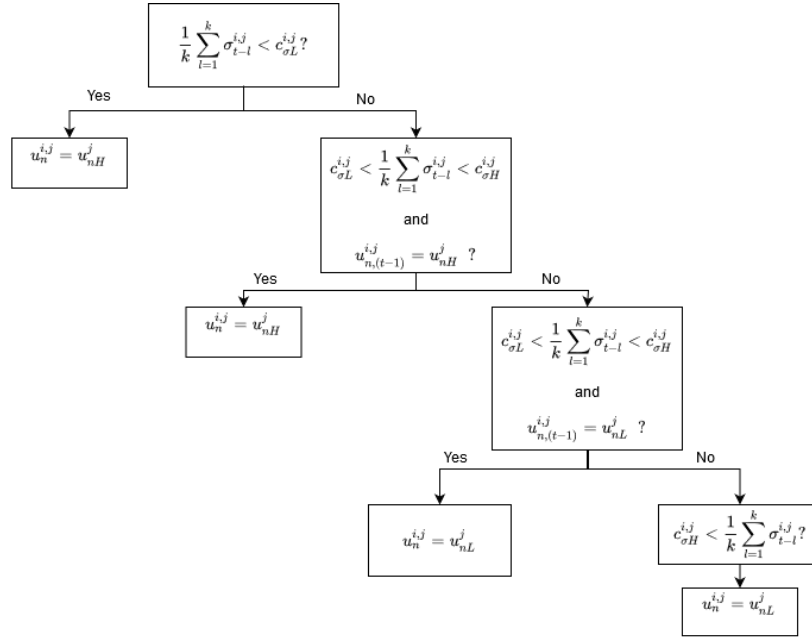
$\frac{1}{k}\sum_{l=1}^{k}\sigma_{t-l}^{i,j} < c_{\sigma L}^{i,j}?$

Yes

No

$u_n^{i,j} = u_{nH}^{j}$

$c_{\sigma L}^{i,j} < \frac{1}{k}\sum_{l=1}^{k}\sigma_{t-l}^{i,j} < c_{\sigma H}^{i,j}$

and

$u_{n,(t-1)}^{i,j} = u_{nH}^{j}$ ?

Yes

No

$u_n^{i,j} = u_{nH}^{j}$

$c_{\sigma L}^{i,j} < \frac{1}{k}\sum_{l=1}^{k}\sigma_{t-l}^{i,j} < c_{\sigma H}^{i,j}$

and

$u_{n,(t-1)}^{i,j} = u_{nL}^{j}$ ?

Yes

No

$u_n^{i,j} = u_{nL}^{j}$

$c_{\sigma H}^{i,j} < \frac{1}{k}\sum_{l=1}^{k}\sigma_{t-l}^{i,j}?$

$u_n^{i,j} = u_{nL}^{j}$